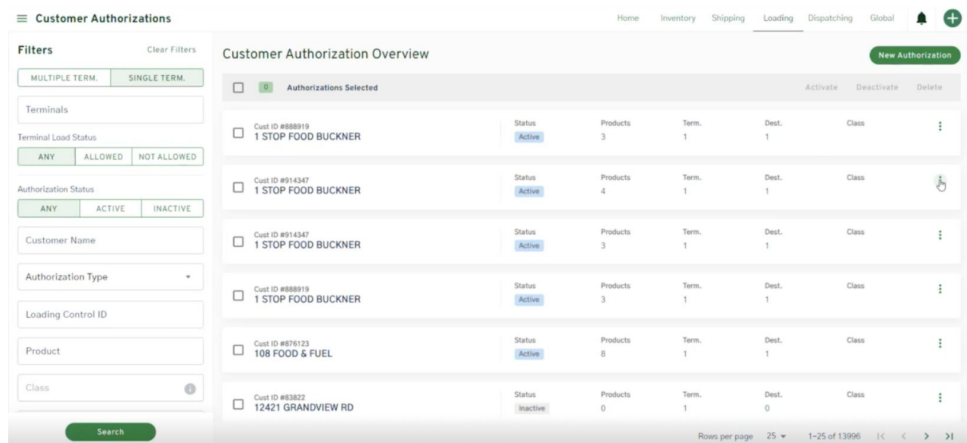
Customer Authorizations

Home Inventory Shipping Loading Dispatching Global

Filters
Clear Filters

MULTIPLE TERM. SINGLE TERM.

Terminals

Terminal Load Status

ANY ALLOWED NOT ALLOWED

Authorization Status

ANY ACTIVE INACTIVE

Customer Name

Authorization Type

Loading Control ID

Product

Class

Search

Customer Authorization Overview

New Authorization

0 Authorizations Selected

Activate Deactivate Delete

| Customer | Status | Products | Term. | Dest. | Class |
|---|---|---|---|---|---|
| Cust ID #888919 1 STOP FOOD BUCKNER | Active | 3 | 1 | 1 | |
| Cust ID #914347 1 STOP FOOD BUCKNER | Active | 4 | 1 | 1 | |
| Cust ID #914347 1 STOP FOOD BUCKNER | Active | 3 | 1 | 1 | |
| Cust ID #888919 1 STOP FOOD BUCKNER | Active | 3 | 1 | 1 | |
| Cust ID #876123 108 FOOD & FUEL | Active | 8 | 1 | 1 | |
| Cust ID #83822 12421 GRANDVIEW RD | Inactive | 0 | 1 | 0 | |

Rows per page 25 1-25 of 13996